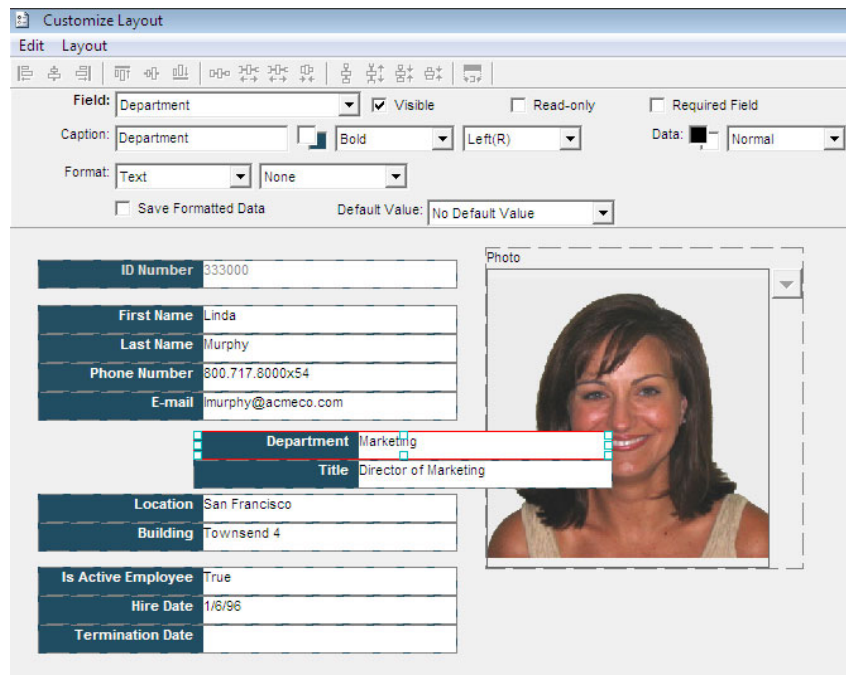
Customize Layout
Edit Layout

Field: Department
Visible
Read-only
Required Field
Caption: Department
Bold
Left(R)
Data:
Normal
Format: Text
None
Save Formatted Data
Default Value: No Default Value

| ID Number | 333000 |
|---|---|

| First Name | Linda |
|---|---|
| Last Name | Murphy |
| Phone Number | 800.717.8000x54 |
| E-mail | lmurphy@acmeco.com |

| Department | Marketing |
|---|---|
| Title | Director of Marketing |

| Location | San Francisco |
|---|---|
| Building | Townsend 4 |

| Is Active Employee | True |
|---|---|
| Hire Date | 1/6/96 |
| Termination Date | |

Photo